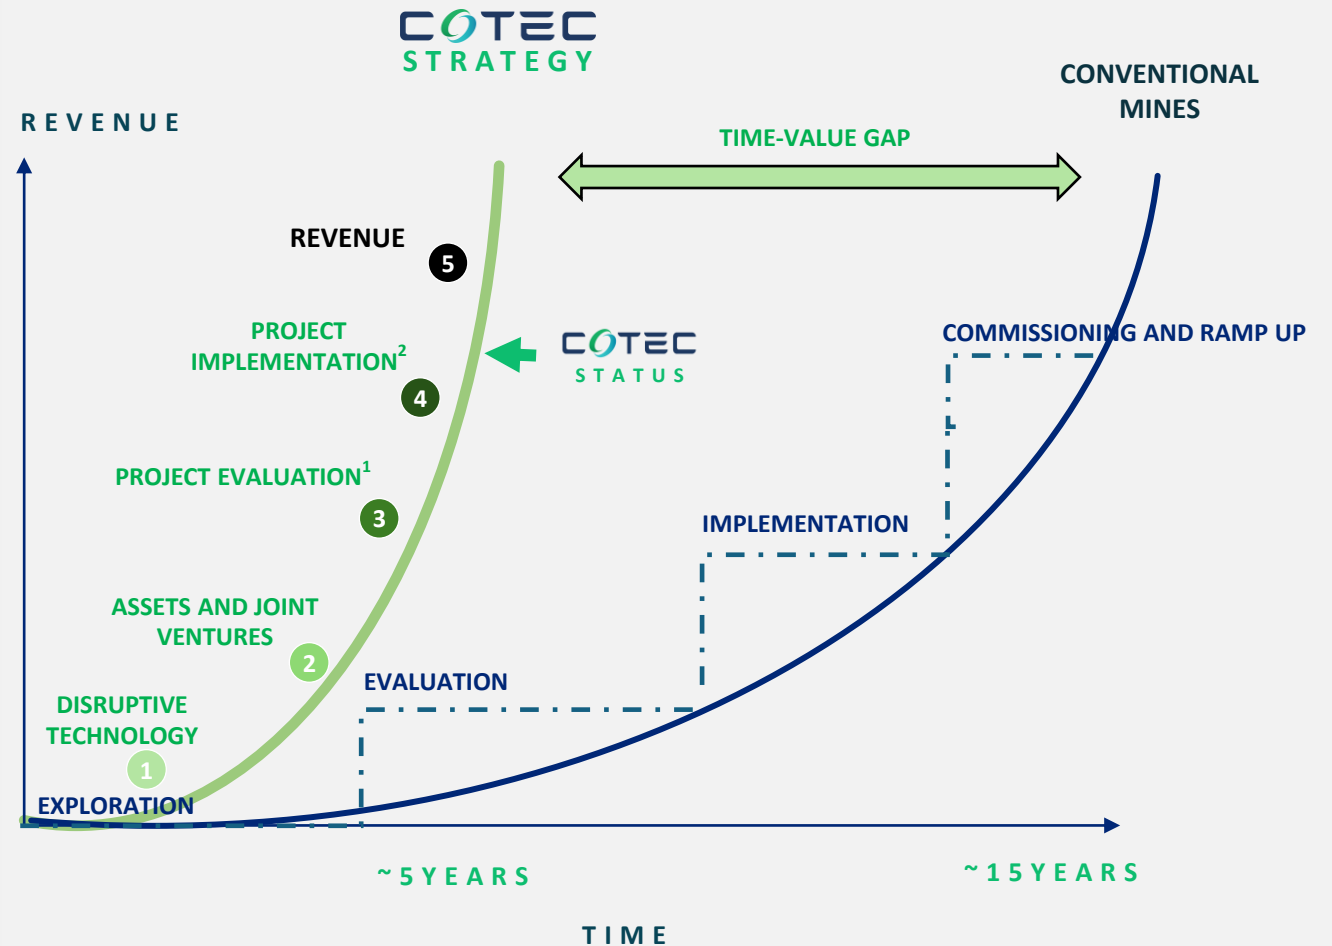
COTEC
STRATEGY

CONVENTIONAL MINES

REVENUE

TIME-VALUE GAP

REVENUE
5

PROJECT IMPLEMENTATION$^{2}$
4

COTEC
STATUS

COMMISSIONING AND RAMP UP

PROJECT EVALUATION$^{1}$
3

IMPLEMENTATION

ASSETS AND JOINT VENTURES
2

EVALUATION

DISRUPTIVE TECHNOLOGY
1

EXPLORATION

~5 YEARS

~15 YEARS

TIME